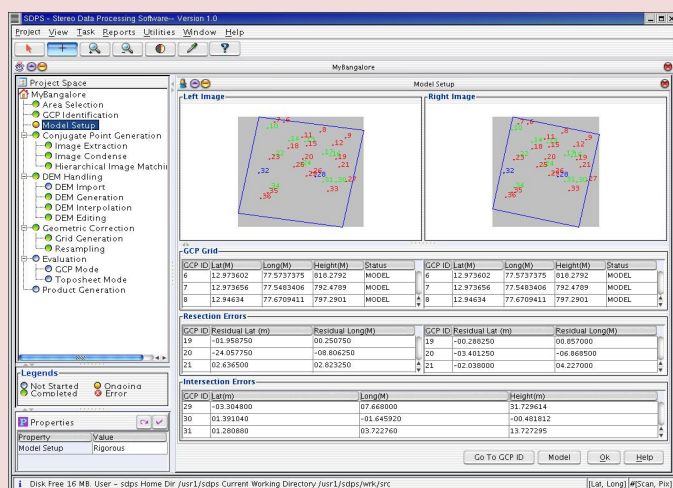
SDPS - Stereo Data Processing Software-- Version 1.0

Project View Task Reports Utilities Window Help

MyBangalore

Project Space

MyBangalore
Area Selection
GCP Identification
Model Setup
Conjugate Point Generation
Image Extraction
Image Condense
Hierarchical Image Matchi
DEM Handling
DEM Import
DEM Generation
DEM Interpolation
DEM Editing
Geometric Correction
Grid Generation
Resampling
Evaluation
GCP Mode
Toposheet Mode
Product Generation

Legends
Not Started
Ongoing
Completed
Error

Properties

| Property | Value |
|---|---|
| Model Setup | Rigorous |

Model Setup

Left Image

Right Image

GCP Grid

| GCP ID | Lat(M) | Long(M) | Height(M) | Status |
|---|---|---|---|---|
| 6 | 12.973602 | 77.5737375 | 818.2792 | MODEL |
| 7 | 12.973656 | 77.5483406 | 792.4789 | MODEL |
| 8 | 12.94634 | 77.6709411 | 797.2901 | MODEL |

| GCP ID | Lat(M) | Long(M) | Height(M) | Status |
|---|---|---|---|---|
| 6 | 12.973602 | 77.5737375 | 818.2792 | MODEL |
| 7 | 12.973656 | 77.5483406 | 792.4789 | MODEL |
| 8 | 12.94634 | 77.6709411 | 797.2901 | MODEL |

Resection Errors

| GCP ID | Residual Lat (m) | Residual Long(M) |
|---|---|---|
| 19 | -01.958750 | 00.250750 |
| 20 | -24.057750 | -08.806250 |
| 21 | 02.636500 | 02.823250 |

| GCP ID | Residual Lat (m) | Residual Long(M) |
|---|---|---|
| 19 | -00.288250 | 00.857000 |
| 20 | -03.401250 | -06.868500 |
| 21 | -02.038000 | 04.227000 |

Intersection Errors

| GCP ID | Lat(m) | Long(M) | Height(m) |
|---|---|---|---|
| 29 | -03.304800 | 07.668000 | 31.729614 |
| 30 | 01.391040 | -01.645920 | -00.481812 |
| 31 | 01.280880 | 03.722760 | 13.727295 |

Go To GCP ID | Model | Ok | Help

Disk Free 16 MB. User – sdps Home Dir /usr1/sdps Current Working Directory /usr1/sdps/wrk/src

[Lat, Long] #[Scan, Pix]